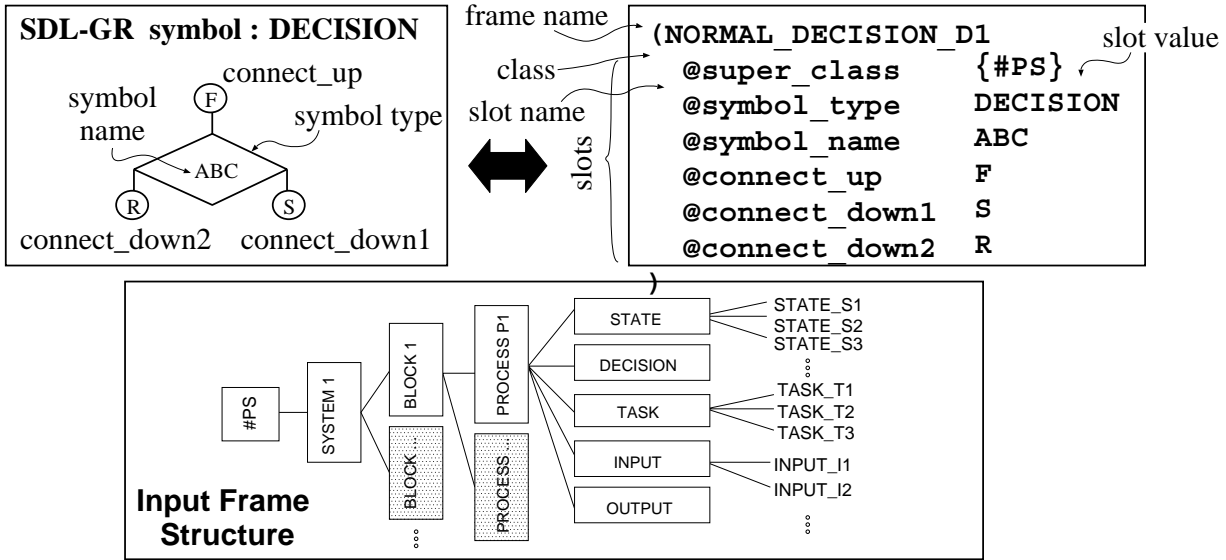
SDL-GR symbol : DECISION

connect_up

F

symbol name

symbol type

ABC

R

S

connect_down2

connect_down1

frame name

class

slot name

slots

slot value

(NORMAL_DECISION_D1
@super_class {#PS}
@symbol_type DECISION
@symbol_name ABC
@connect_up F
@connect_down1 S
@connect_down2 R
)

#PS

SYSTEM 1

BLOCK 1

BLOCK ...

PROCESS P1

PROCESS ...

STATE

DECISION

TASK

INPUT

OUTPUT

STATE_S1
STATE_S2
STATE_S3

TASK_T1
TASK_T2
TASK_T3

INPUT_I1
INPUT_I2

Input Frame Structure